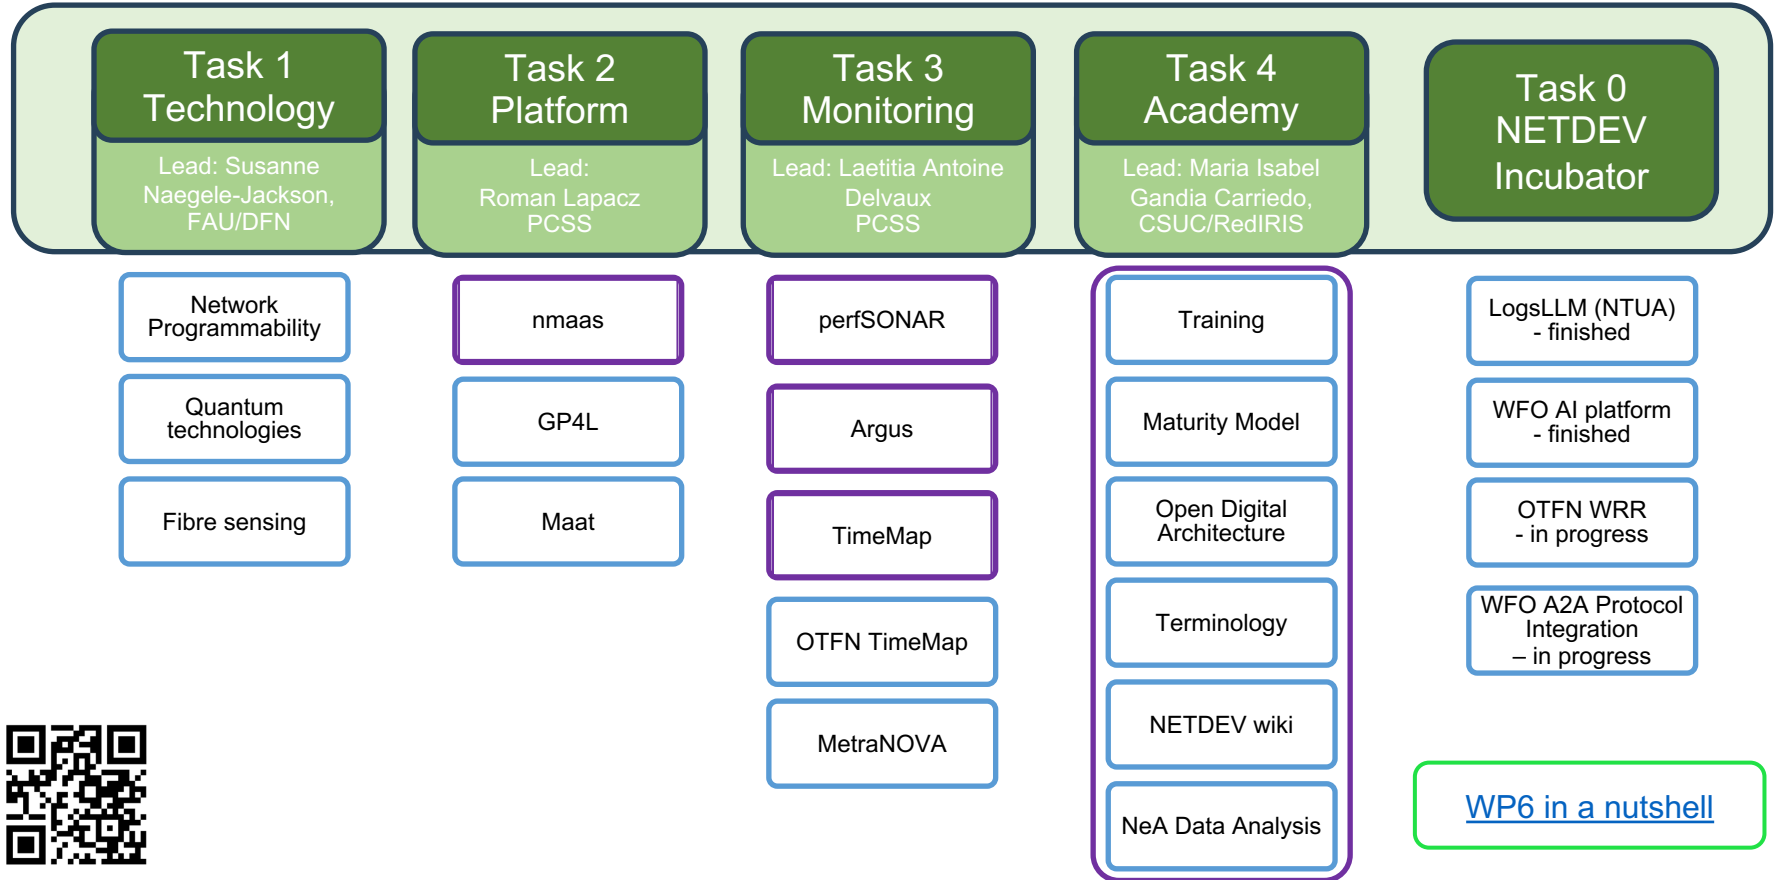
Task 1
Technology

Lead: Susanne Naegele-Jackson, FAU/DFN

Task 2
Platform

Lead: Roman Lapacz PCSS

Task 3
Monitoring

Lead: Laetitia Antoine Delvaux PCSS

Task 4
Academy

Lead: Maria Isabel Gandia Carriedo, CSUC/RedIRIS

Task 0
NETDEV
Incubator

Network Programmability

Quantum technologies

Fibre sensing

nmaas

GP4L

Maat

perfSONAR

Argus

TimeMap

OTFN TimeMap

MetraNOVA

Training

Maturity Model

Open Digital Architecture

Terminology

NETDEV wiki

NeA Data Analysis

LogsLLM (NTUA) - finished

WFO AI platform - finished

OTFN WRR - in progress

WFO A2A Protocol Integration – in progress

WP6 in a nutshell